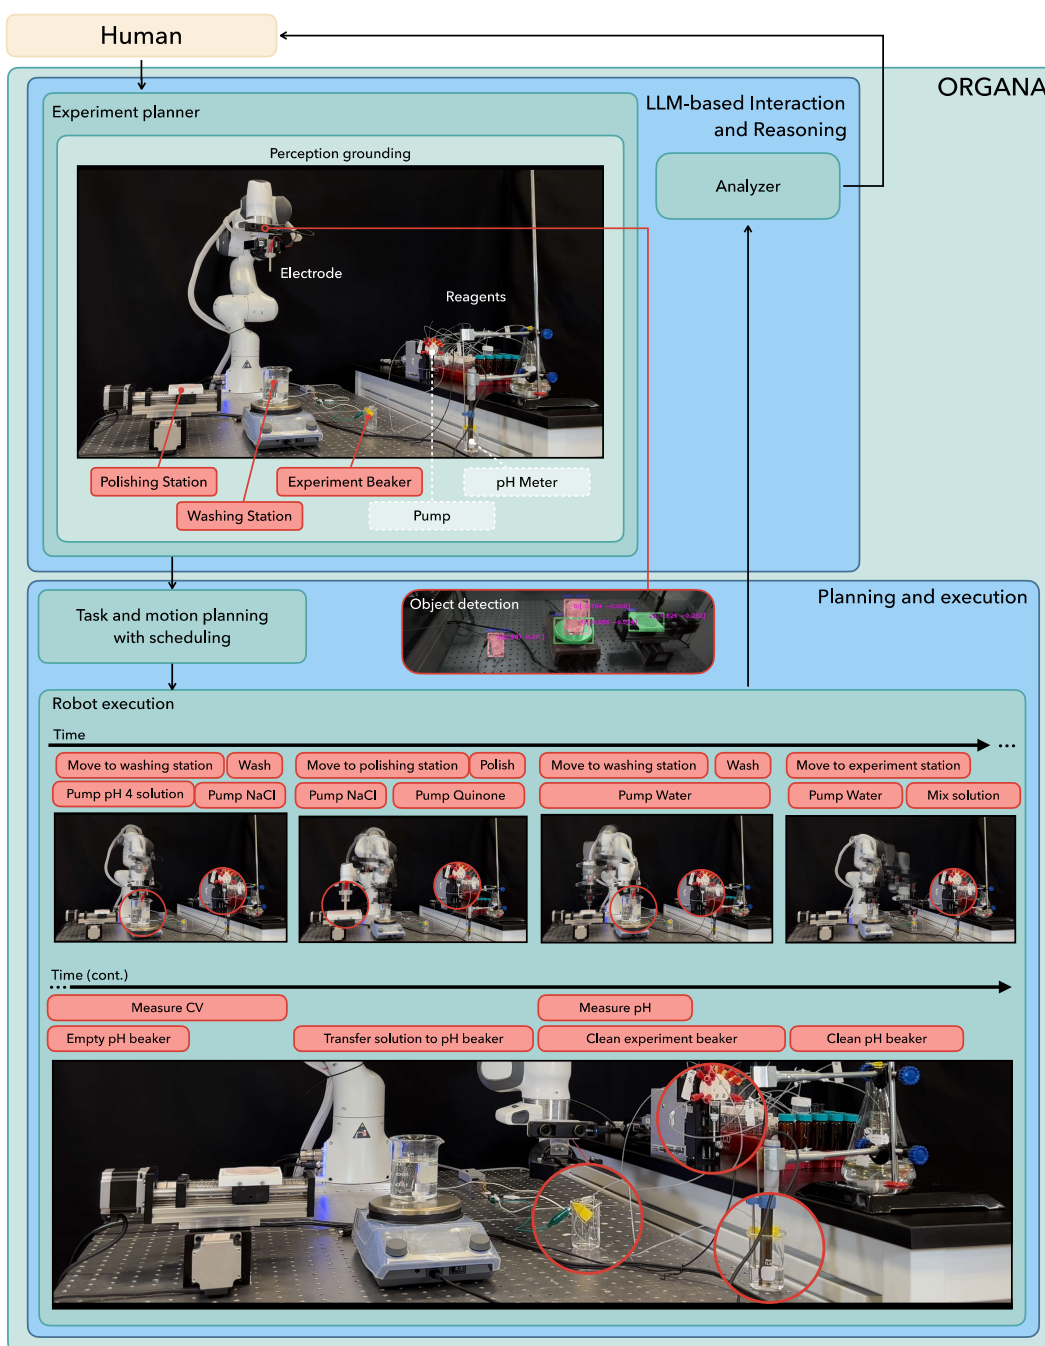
Human

ORGANA

Experiment planner

LLM-based Interaction and Reasoning

Perception grounding

Analyzer

Electrode

Reagents

Polishing Station

Experiment Beaker

pH Meter

Washing Station

Pump

Task and motion planning with scheduling

Object detection

Planning and execution

Robot execution

Time

Move to washing station
Wash
Move to polishing station
Polish
Move to washing station
Wash
Move to experiment station

Pump pH 4 solution
Pump NaCl
Pump NaCl
Pump Quinone
Pump Water
Pump Water
Mix solution

Time (cont.)

Measure CV
Measure pH

Empty pH beaker
Transfer solution to pH beaker
Clean experiment beaker
Clean pH beaker